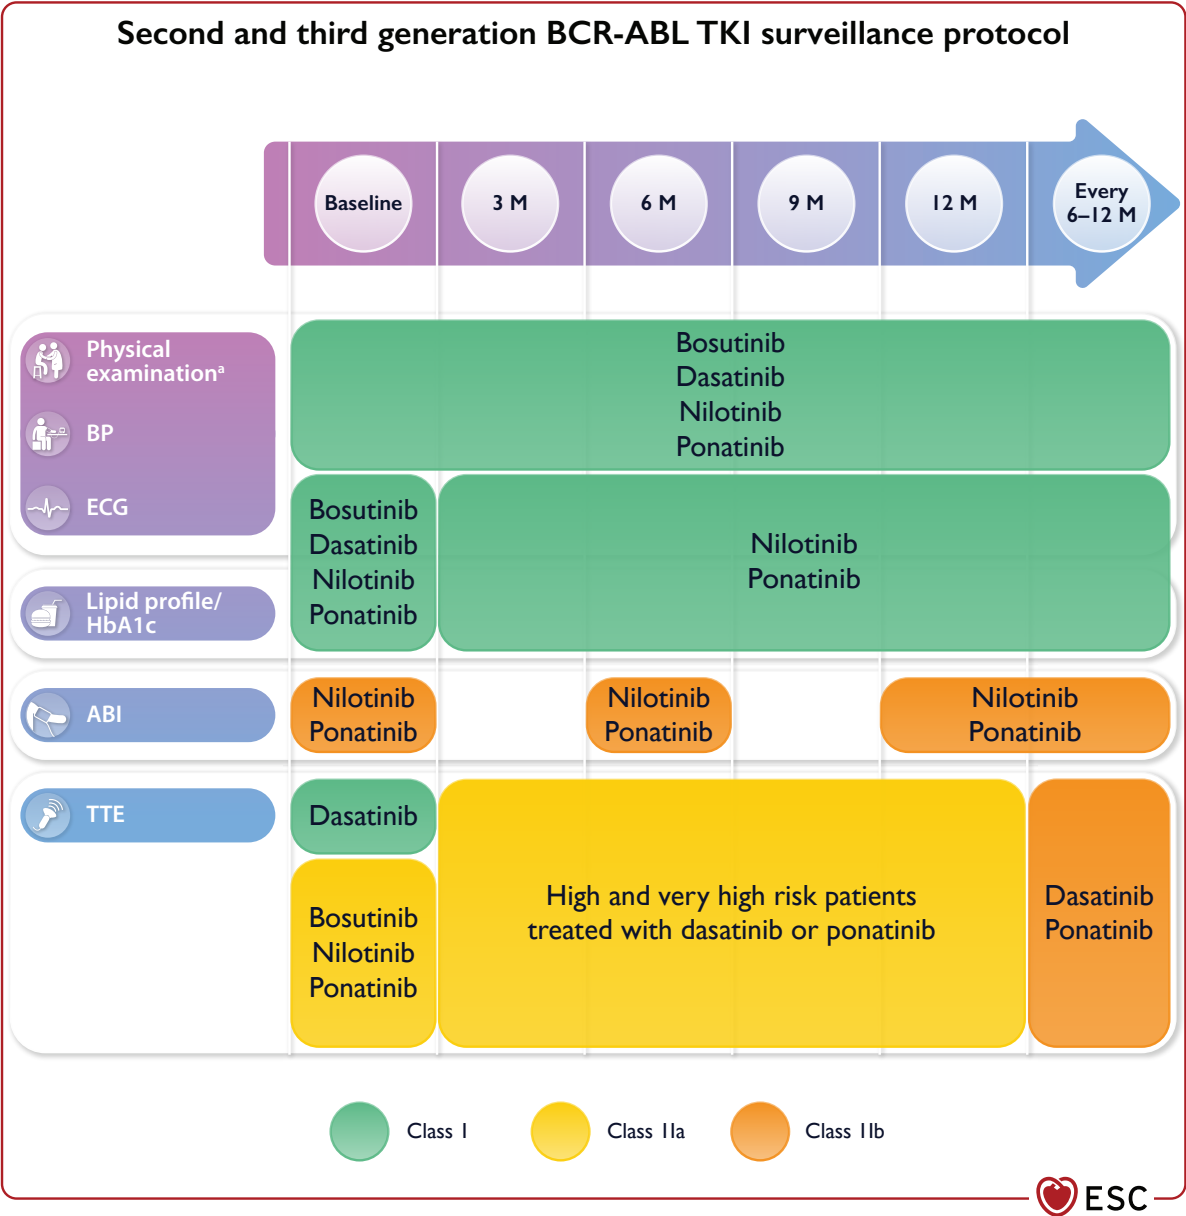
Second and third generation BCR-ABL TKI surveillance protocol

Baseline
3 M
6 M
9 M
12 M
Every 6–12 M

Physical examination$^a$
BP
ECG

Bosutinib
Dasatinib
Nilotinib
Ponatinib

Bosutinib
Dasatinib
Nilotinib
Ponatinib

Nilotinib
Ponatinib

Lipid profile/ HbA1c

ABI

Nilotinib
Ponatinib

Nilotinib
Ponatinib

Nilotinib
Ponatinib

TTE

Dasatinib

Bosutinib
Nilotinib
Ponatinib

High and very high risk patients treated with dasatinib or ponatinib

Dasatinib
Ponatinib

Class I
Class IIa
Class IIb

ESC